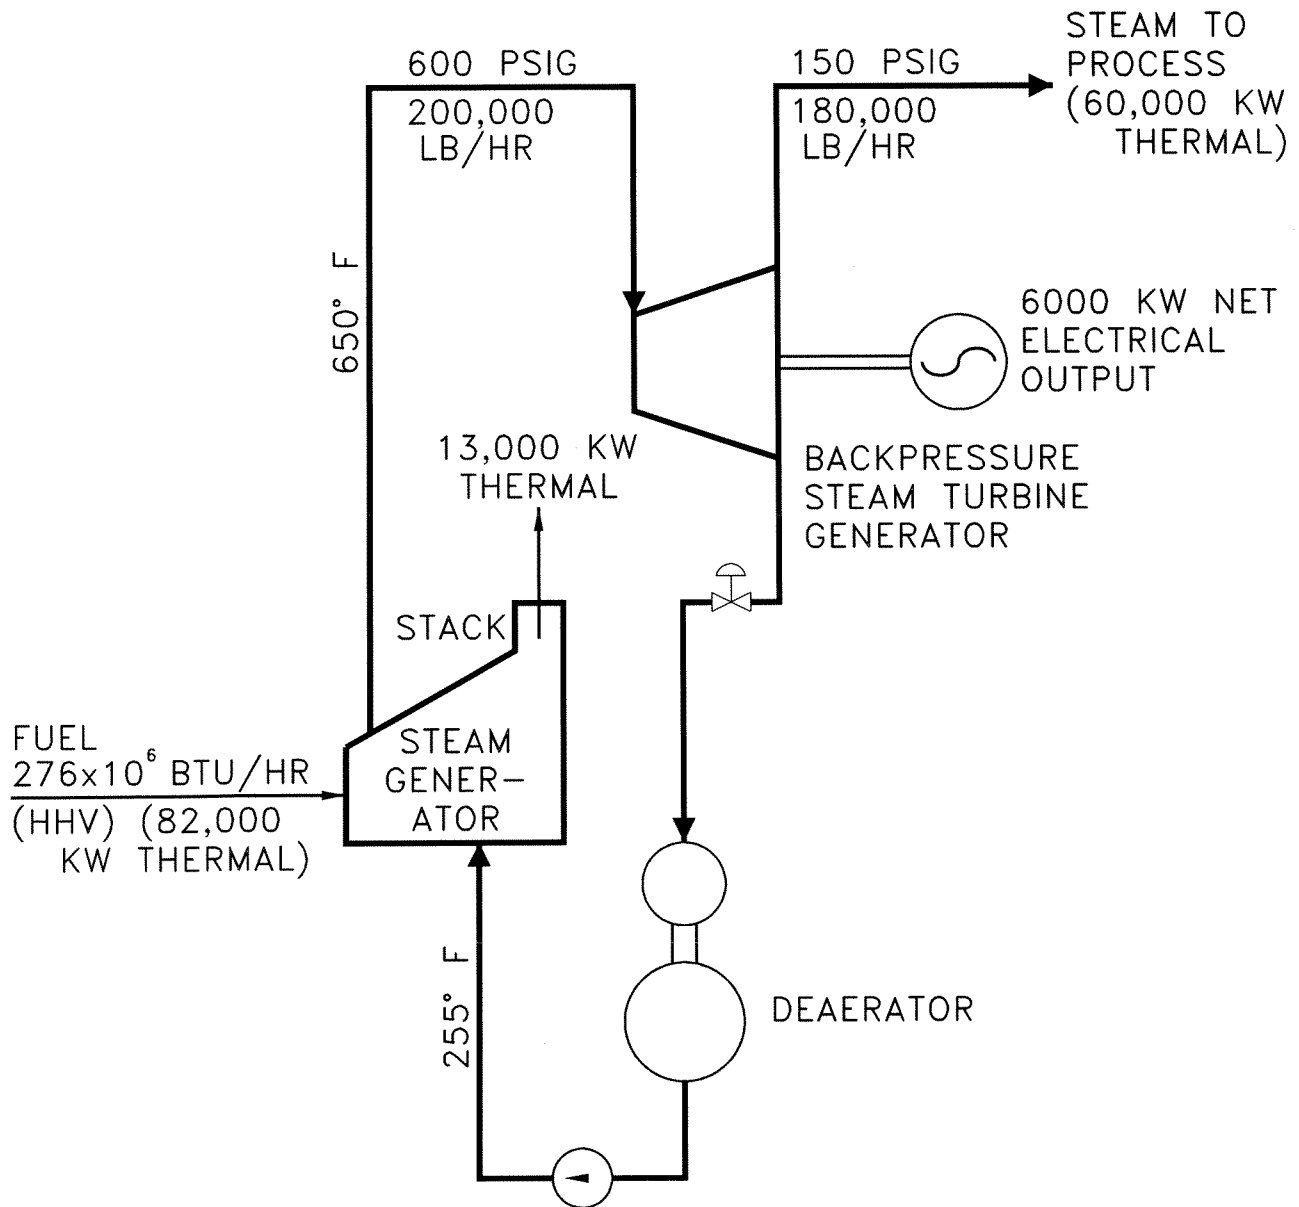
600 PSIG
200,000 LB/HR

150 PSIG
180,000 LB/HR

STEAM TO PROCESS (60,000 KW THERMAL)

650° F

6000 KW NET ELECTRICAL OUTPUT

13,000 KW THERMAL

BACKPRESSURE STEAM TURBINE GENERATOR

STACK

FUEL
$276x10^6$ BTU/HR
(HHV) (82,000 KW THERMAL)

STEAM GENERATOR

255° F

DEAERATOR